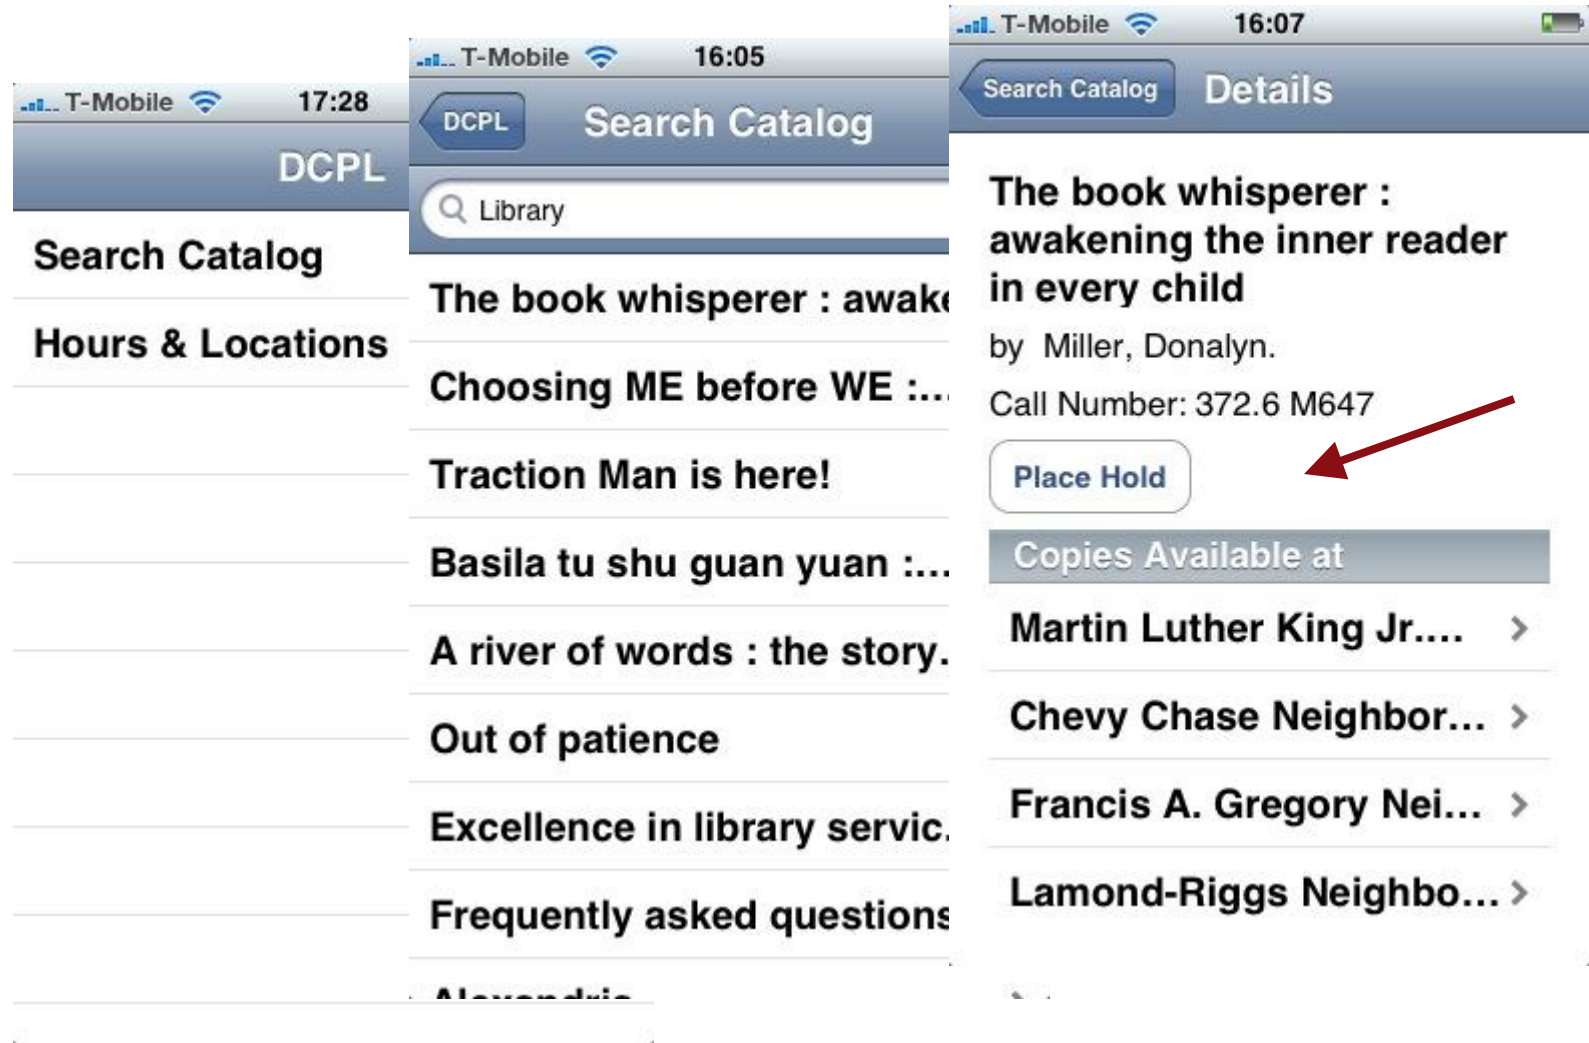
T-Mobile 17:28

DCPL

Search Catalog

Hours & Locations

T-Mobile 16:05

DCPL Search Catalog

Library

The book whisperer : awake

Choosing ME before WE :...

Traction Man is here!

Basila tu shu guan yuan :...

A river of words : the story.

Out of patience

Excellence in library servic.

Frequently asked questions

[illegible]

T-Mobile 16:07

Search Catalog Details

The book whisperer : awakening the inner reader in every child

by Miller, Donalyn.

Call Number: 372.6 M647

Place Hold

Copies Available at

Martin Luther King Jr.... >

Chevy Chase Neighbor... >

Francis A. Gregory Nei... >

Lamond-Riggs Neighbo... >